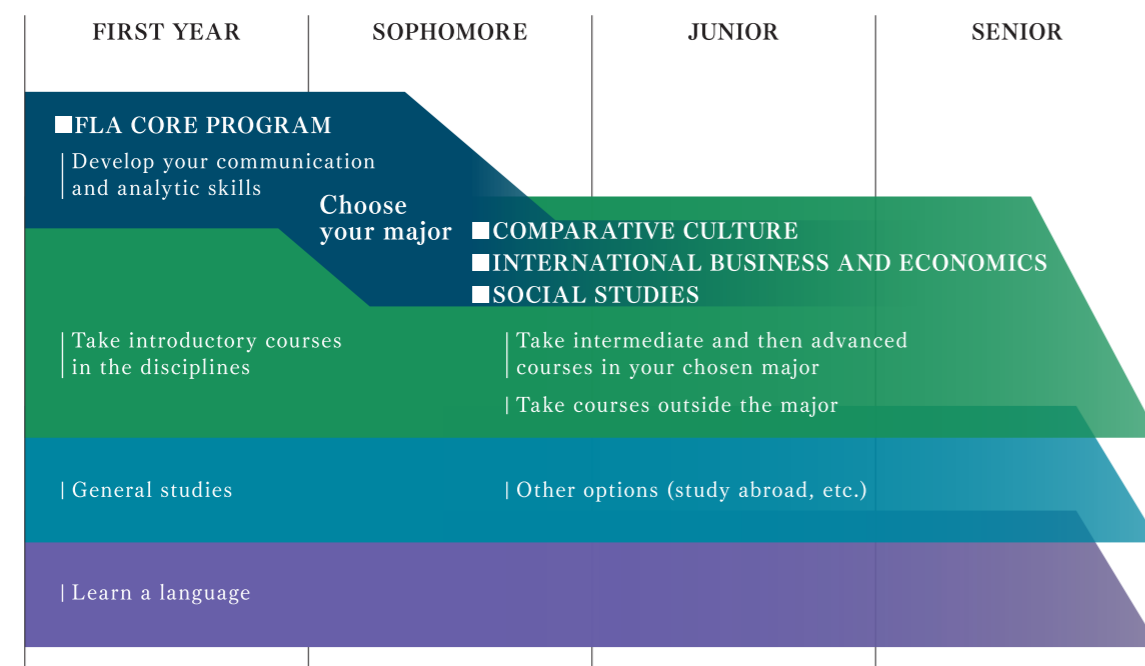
FIRST YEAR SOPHOMORE JUNIOR SENIOR

■FLA CORE PROGRAM

| Develop your communication and analytic skills

Choose your major

■COMPARATIVE CULTURE
■INTERNATIONAL BUSINESS AND ECONOMICS
■SOCIAL STUDIES

| Take introductory courses in the disciplines

| Take intermediate and then advanced courses in your chosen major

| Take courses outside the major

| General studies

| Other options (study abroad, etc.)

| Learn a language